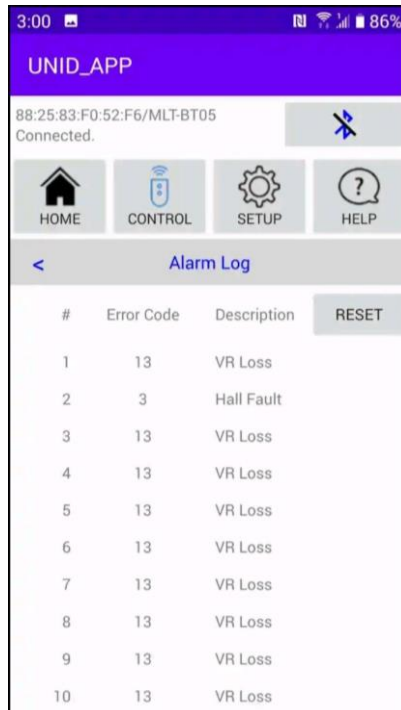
3:00 86%

UNID_APP

88:25:83:F0:52:F6/MLT-BT05
Connected.

HOME CONTROL SETUP HELP

< Alarm Log

| # | Error Code | Description | RESET |
|---|---|---|---|
| 1 | 13 | VR Loss | |
| 2 | 3 | Hall Fault | |
| 3 | 13 | VR Loss | |
| 4 | 13 | VR Loss | |
| 5 | 13 | VR Loss | |
| 6 | 13 | VR Loss | |
| 7 | 13 | VR Loss | |
| 8 | 13 | VR Loss | |
| 9 | 13 | VR Loss | |
| 10 | 13 | VR Loss | |